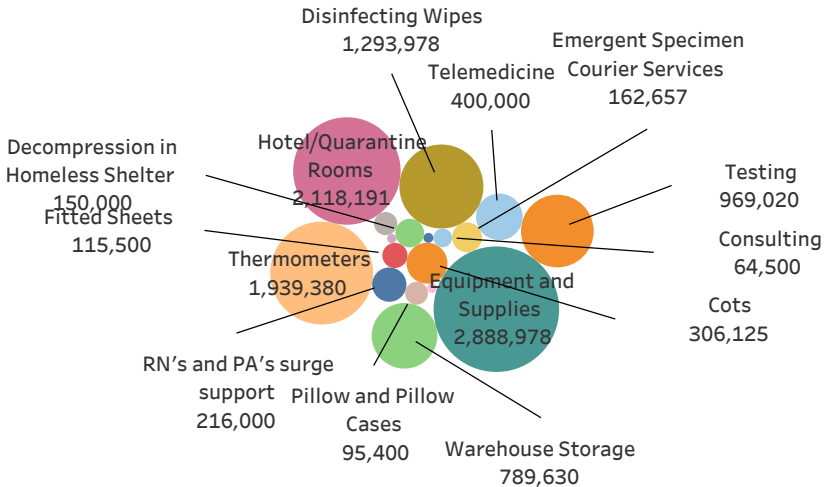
Disinfecting Wipes
1,293,978

Emergent Specimen
Courier Services
162,657

Telemedicine
400,000

Decompression in
Homeless Shelter
150,000

Hotel/Quarantine
Rooms
2,118,191

Testing
969,020

Fitted Sheets
115,500

Consulting
64,500

Thermometers
1,939,380

Equipment and
Supplies
2,888,978

Cots
306,125

RN's and PA's surge
support
216,000

Pillow and Pillow
Cases
95,400

Warehouse Storage
789,630